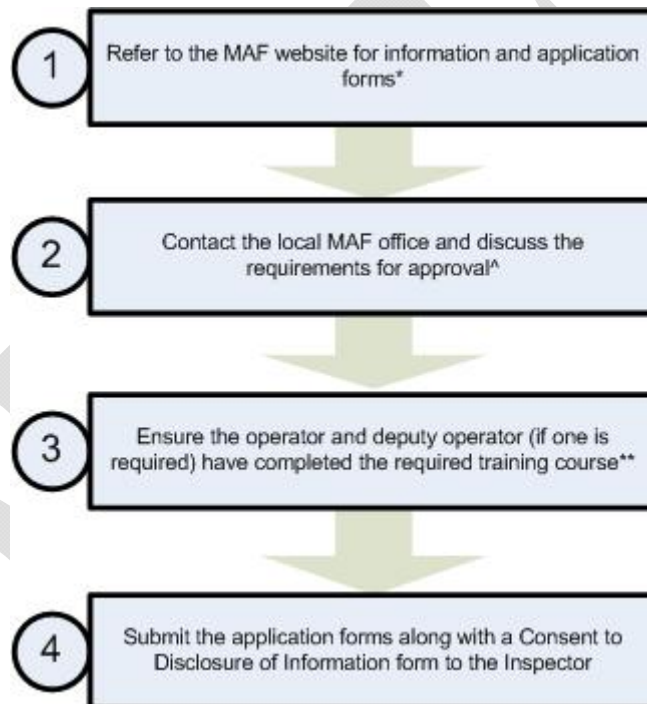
1

Refer to the MAF website for information and application forms*

2

Contact the local MAF office and discuss the requirements for approval^

3

Ensure the operator and deputy operator (if one is required) have completed the required training course**

4

Submit the application forms along with a Consent to Disclosure of Information form to the Inspector